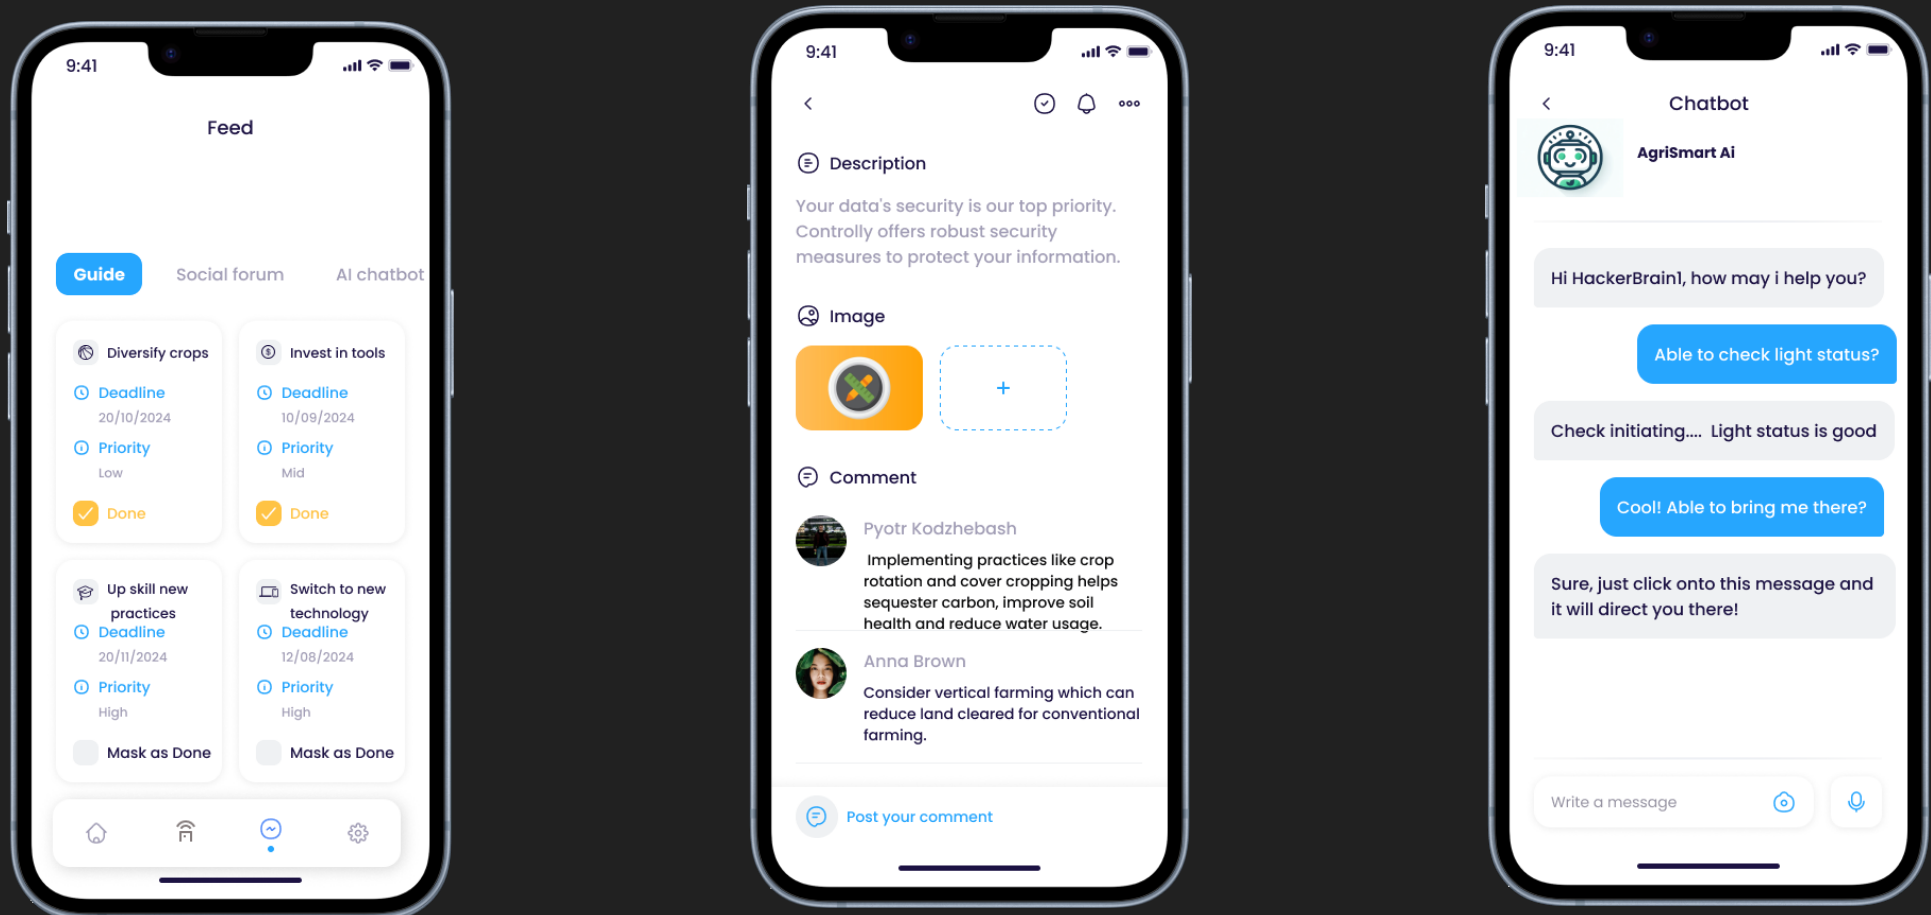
9:41

Feed

Guide Social forum AI chatbot

Diversify crops
Deadline
20/10/2024
Priority
Low
Done

Invest in tools
Deadline
10/09/2024
Priority
Mid
Done

Up skill new practices
Deadline
20/11/2024
Priority
High
Mask as Done

Switch to new technology
Deadline
12/08/2024
Priority
High
Mask as Done

9:41

Description

Your data's security is our top priority. Controlly offers robust security measures to protect your information.

Image

+

Comment

Pyotr Kodzhebash
Implementing practices like crop rotation and cover cropping helps sequester carbon, improve soil health and reduce water usage.

Anna Brown
Consider vertical farming which can reduce land cleared for conventional farming.

Post your comment

9:41

Chatbot

AgriSmart Ai

Hi HackerBrain1, how may i help you?

Able to check light status?

Check initiating.... Light status is good

Cool! Able to bring me there?

Sure, just click onto this message and it will direct you there!

Write a message